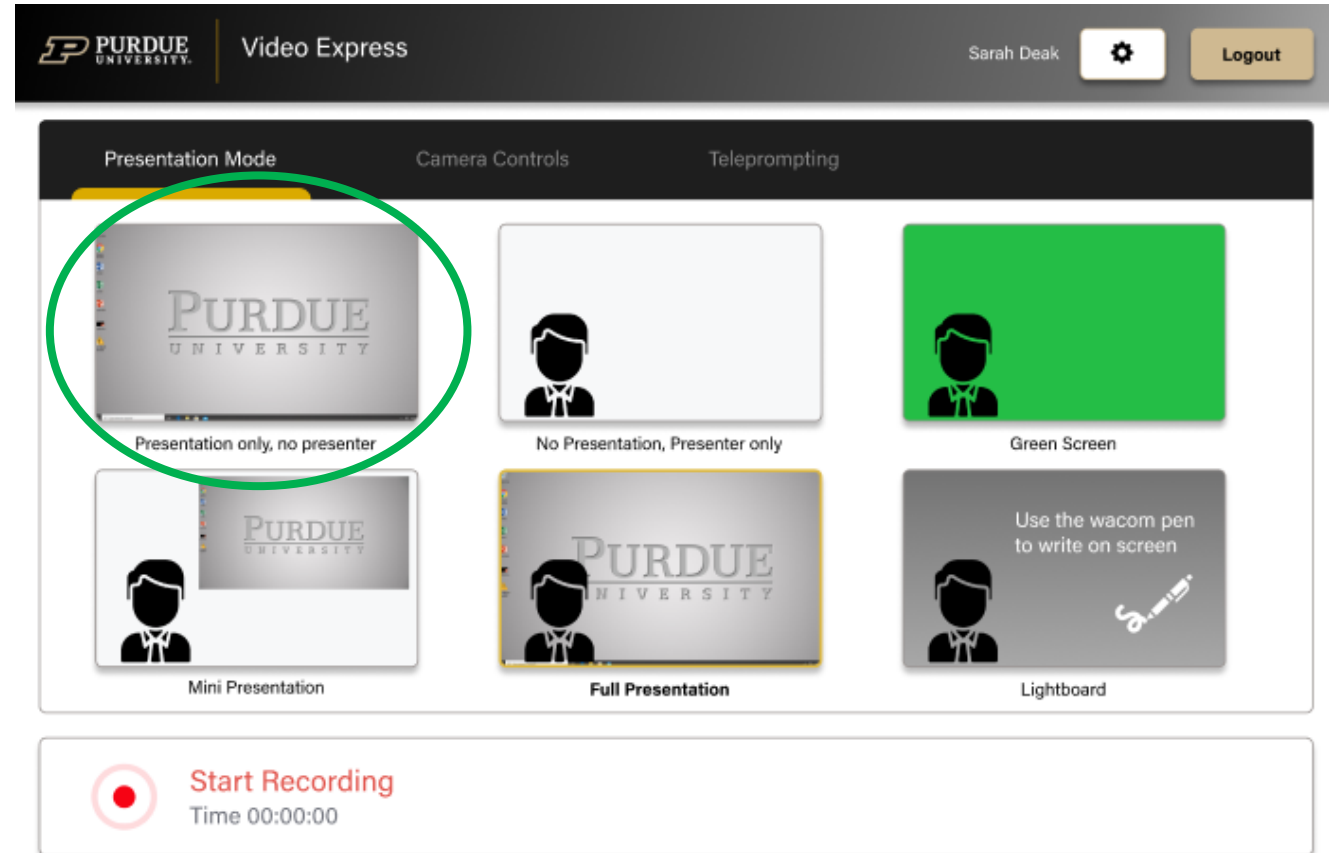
PURDUE UNIVERSITY

Video Express

Sarah Deak

Logout

Presentation Mode

Camera Controls

Teleprompting

PURDUE UNIVERSITY

Presentation only, no presenter

No Presentation, Presenter only

Green Screen

PURDUE UNIVERSITY

Mini Presentation

PURDUE UNIVERSITY

Full Presentation

Use the wacom pen to write on screen

Lightboard

Start Recording

Time 00:00:00